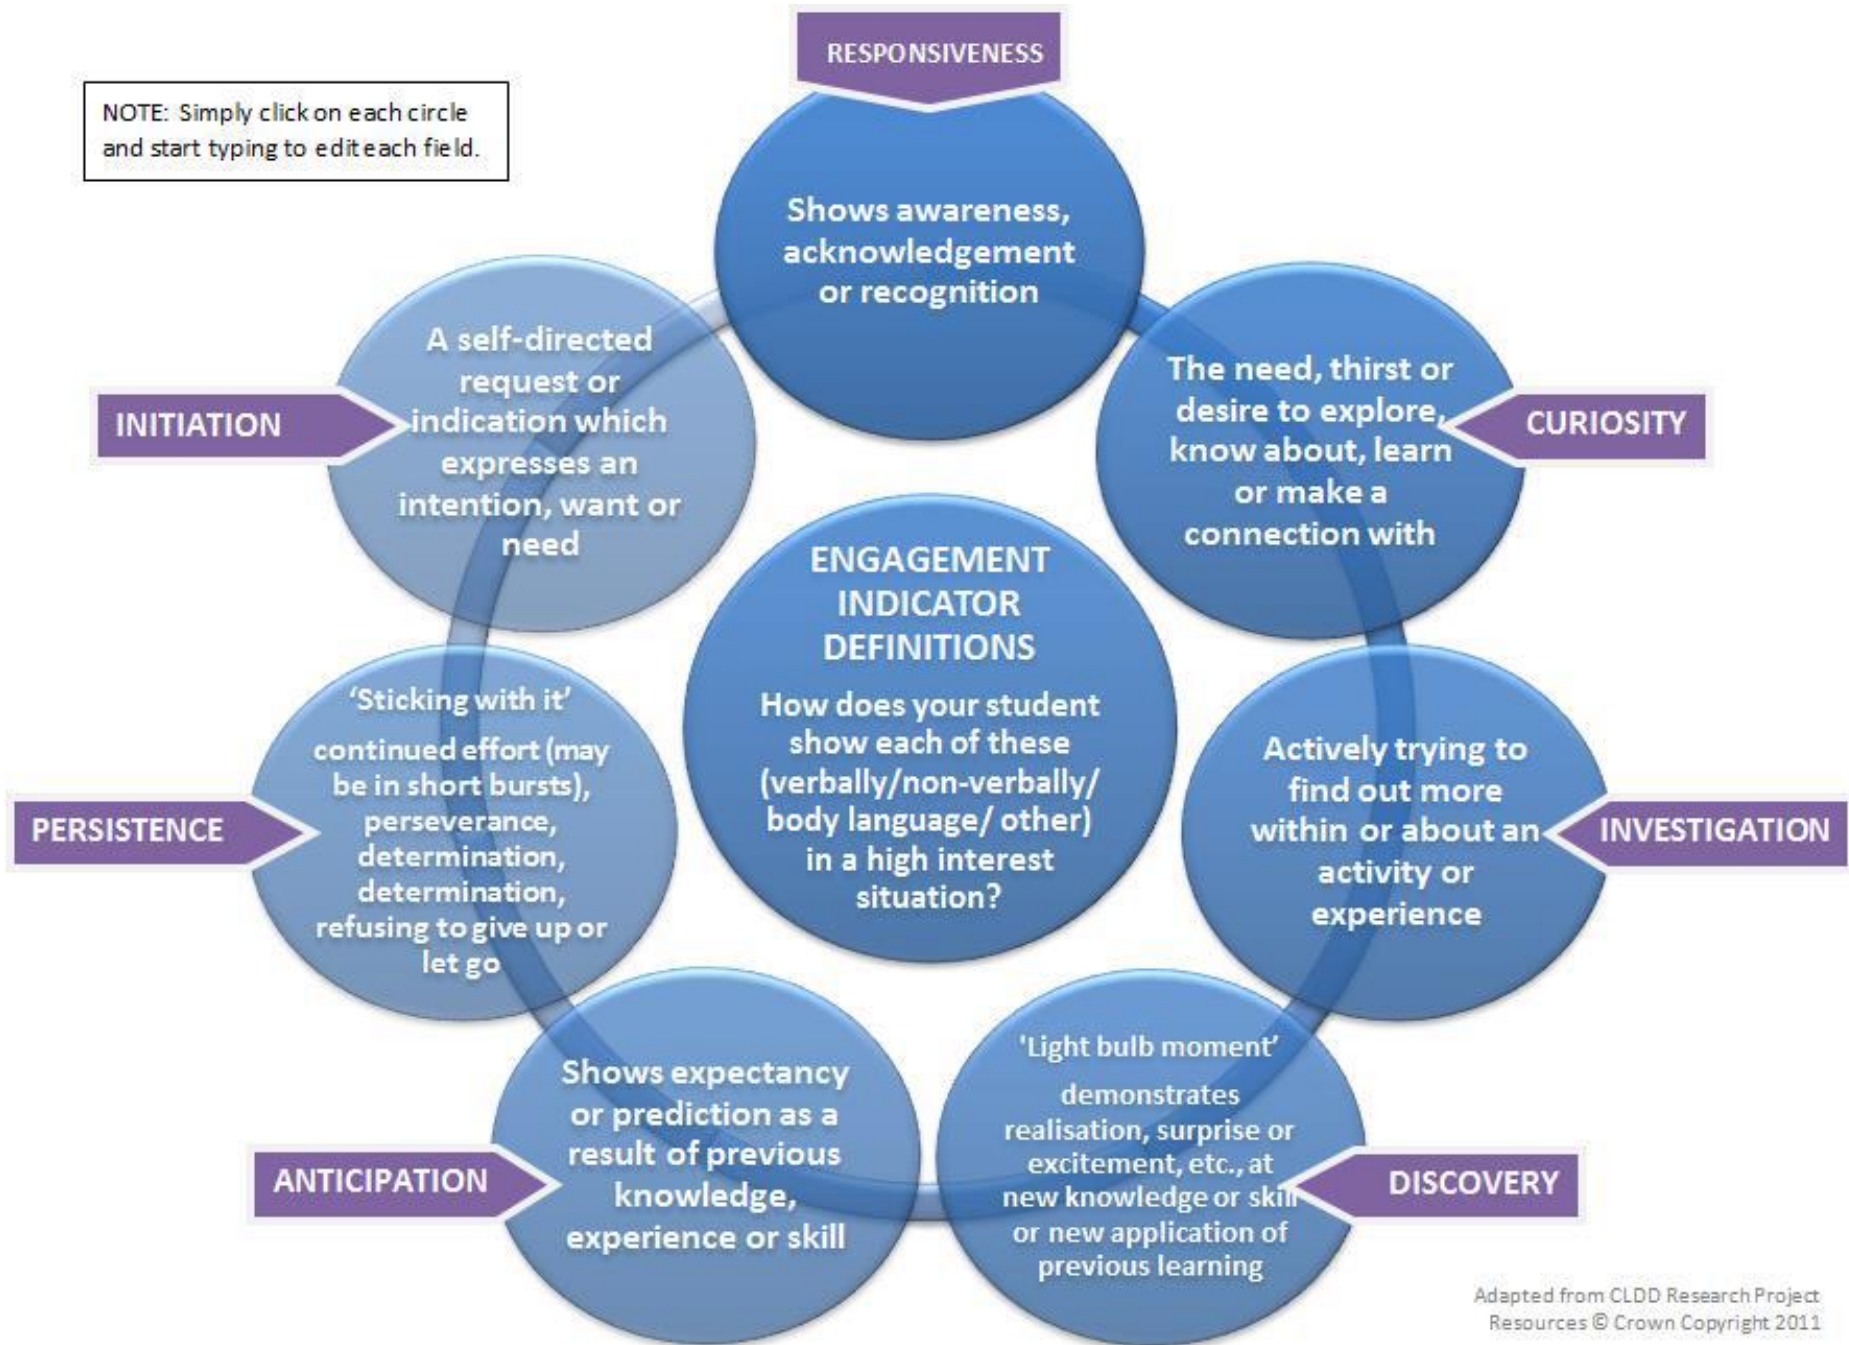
NOTE: Simply click on each circle and start typing to edit each field.

RESPONSIVENESS

Shows awareness, acknowledgement or recognition

CURIOSITY

The need, thirst or desire to explore, know about, learn or make a connection with

INVESTIGATION

Actively trying to find out more within or about an activity or experience

DISCOVERY

'Light bulb moment'

demonstrates realisation, surprise or excitement, etc., at new knowledge or skill or new application of previous learning

ANTICIPATION

Shows expectancy or prediction as a result of previous knowledge, experience or skill

PERSISTENCE

'Sticking with it'

continued effort (may be in short bursts), perseverance, determination, determination, refusing to give up or let go

INITIATION

A self-directed request or indication which expresses an intention, want or need

ENGAGEMENT INDICATOR DEFINITIONS

How does your student show each of these (verbally/non-verbally/ body language/ other) in a high interest situation?

Adapted from CLDD Research Project Resources © Crown Copyright 2011